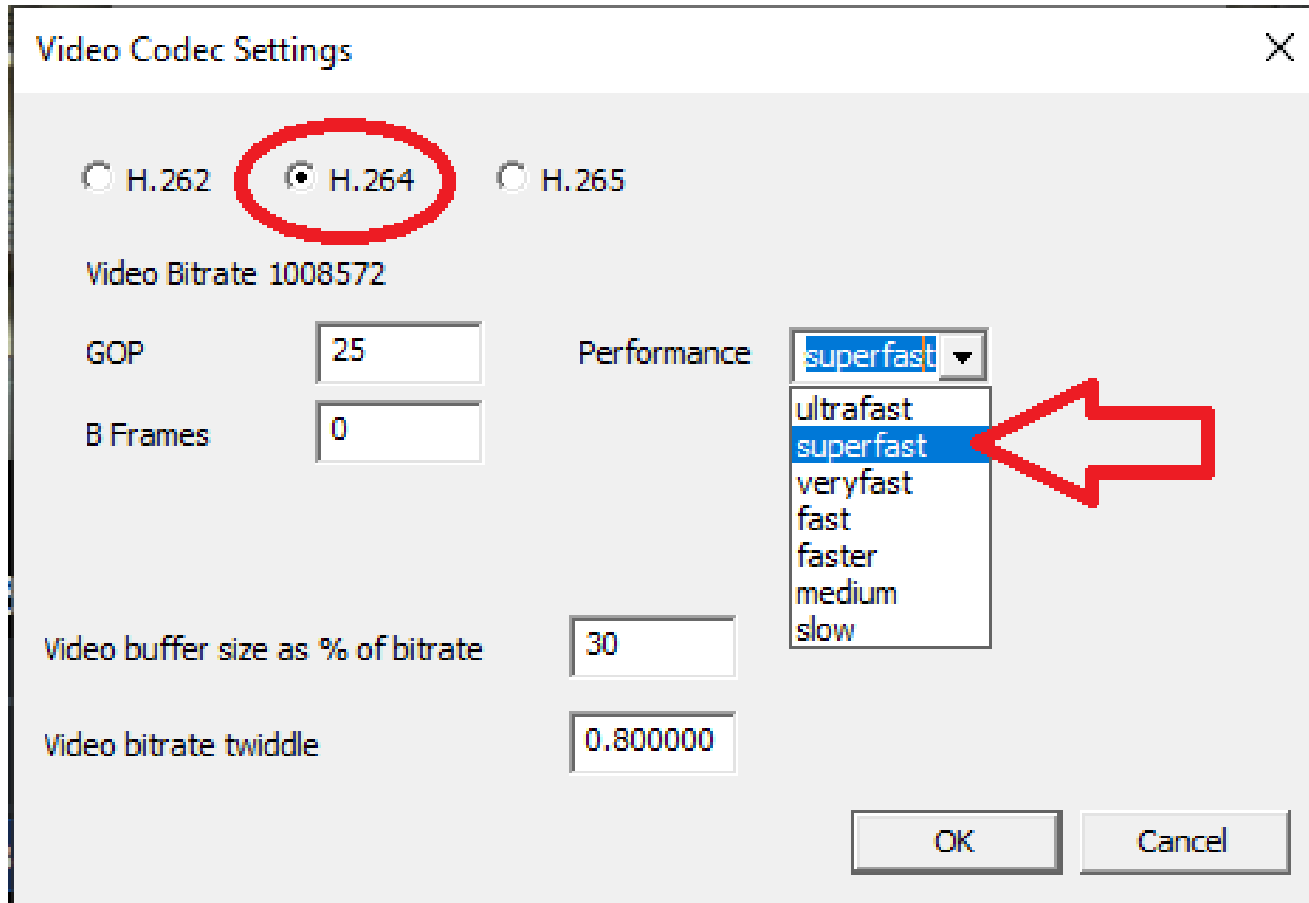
Video Codec Settings

H.262 H.264 H.265

Video Bitrate 1008572

GOP 25

B Frames 0

Performance superfast

ultrafast
superfast
veryfast
fast
faster
medium
slow

Video buffer size as % of bitrate 30

Video bitrate twiddle 0.800000

OK Cancel